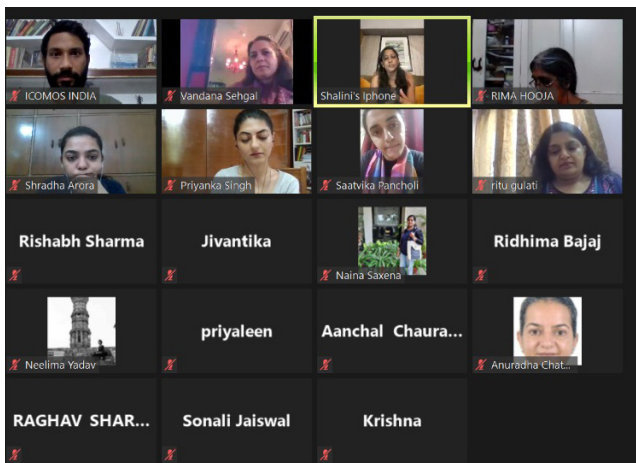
ICOMOS INDIA
Vandana Sehgal
Shalini's Iphone
RIMA HOOJA
Shradha Arora
Priyanka Singh
Saatvika Pancholi
ritu gulati
Rishabh Sharma
Jivantika
Naina Saxena
Ridhima Bajaj
Neelima Yadav
priyaleen
Aanchal Chaura...
Anuradha Chat...
RAGHAV SHAR...
Sonali Jaiswal
Krishna